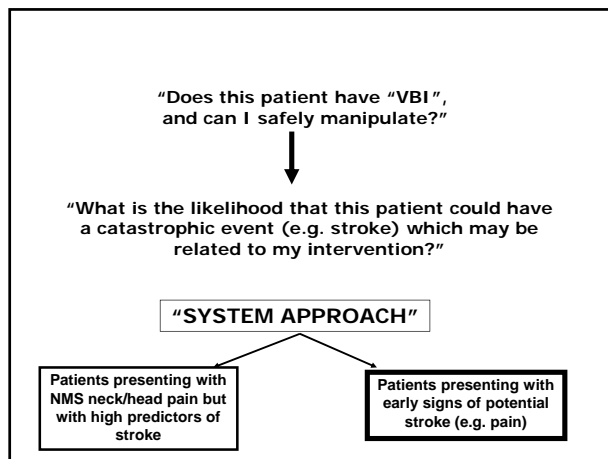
"Does this patient have "VBI", and can I safely manipulate?"

"What is the likelihood that this patient could have a catastrophic event (e.g. stroke) which may be related to my intervention?"

"SYSTEM APPROACH"

Patients presenting with NMS neck/head pain but with high predictors of stroke

Patients presenting with early signs of potential stroke (e.g. pain)